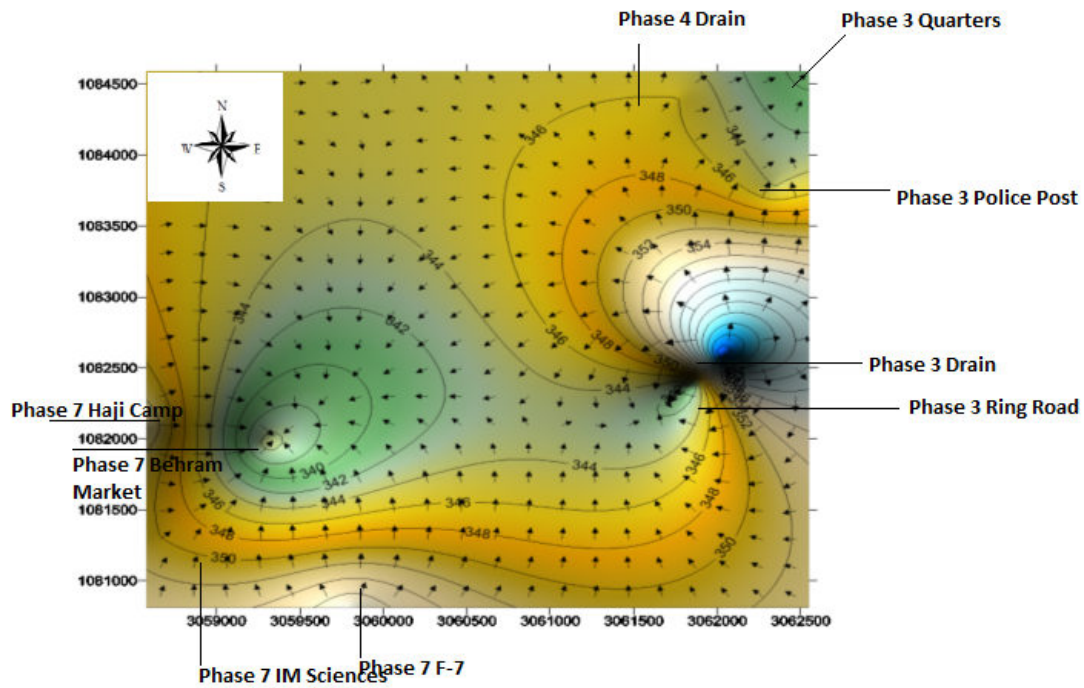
Phase 4 Drain

Phase 3 Quarters

1084500

1084000

1083500

1083000

1082500

1082000

1081500

1081000

N

W

E

S

Phase 3 Police Post

Phase 3 Drain

Phase 3 Ring Road

Phase 7 Haji Camp

Phase 7 Behram Market

346

344

348

346

350

352

354

344

354

342

346

348

350

344

340

342

344

346

346

348

352

346

344

348

350

346

348

350

3059000

3059500

3060000

3060500

3061000

3061500

3062000

3062500

Phase 7 IM Sciences

Phase 7 F-7